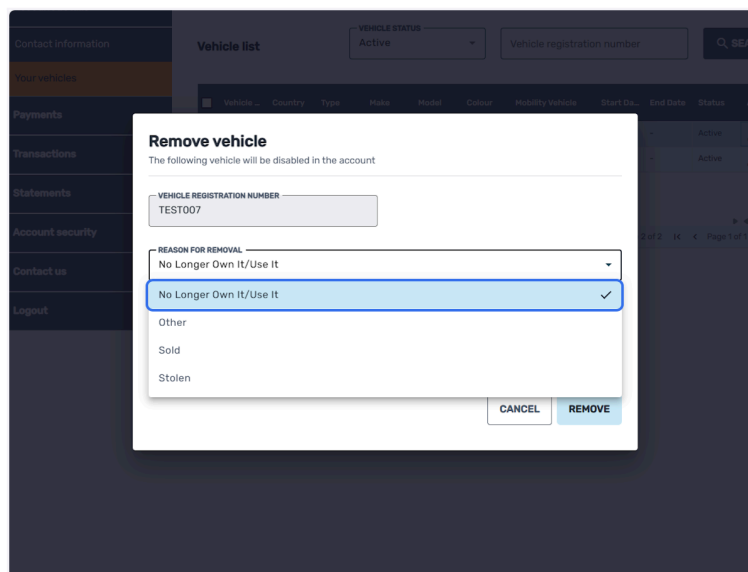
Contact information
Your vehicles
Payments
Transactions
Statements
Account security
Contact us
Logout

Vehicle list
VEHICLE STATUS
Active
Vehicle registration number
SEA

| Vehicle ... | Country | Type | Make | Model | Colour | Mobility Vehicle | Start Da... | End Date | Status |
|---|---|---|---|---|---|---|---|---|---|
| | | | | | | | | - | Active |
| | | | | | | | | - | Active |

2 of 2 Page 1 of 1

Remove vehicle
The following vehicle will be disabled in the account

VEHICLE REGISTRATION NUMBER
TEST007

REASON FOR REMOVAL
No Longer Own It/Use It

No Longer Own It/Use It
Other
Sold
Stolen

CANCEL
REMOVE